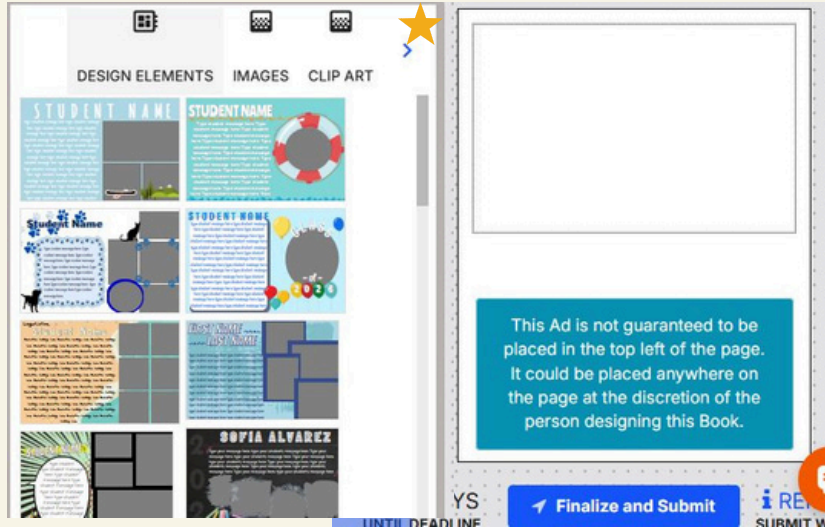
DESIGN ELEMENTS
IMAGES
CLIP ART

STUDENT NAME
STUDENT NAME
Student Name
STUDENT NAME
2020
FIRST NAME
LAST NAME
SOFIA ALVAREZ

This Ad is not guaranteed to be placed in the top left of the page. It could be placed anywhere on the page at the discretion of the person designing this Book.

YS
UNTIL DEADLINE
Finalize and Submit
RE
SUBMIT W